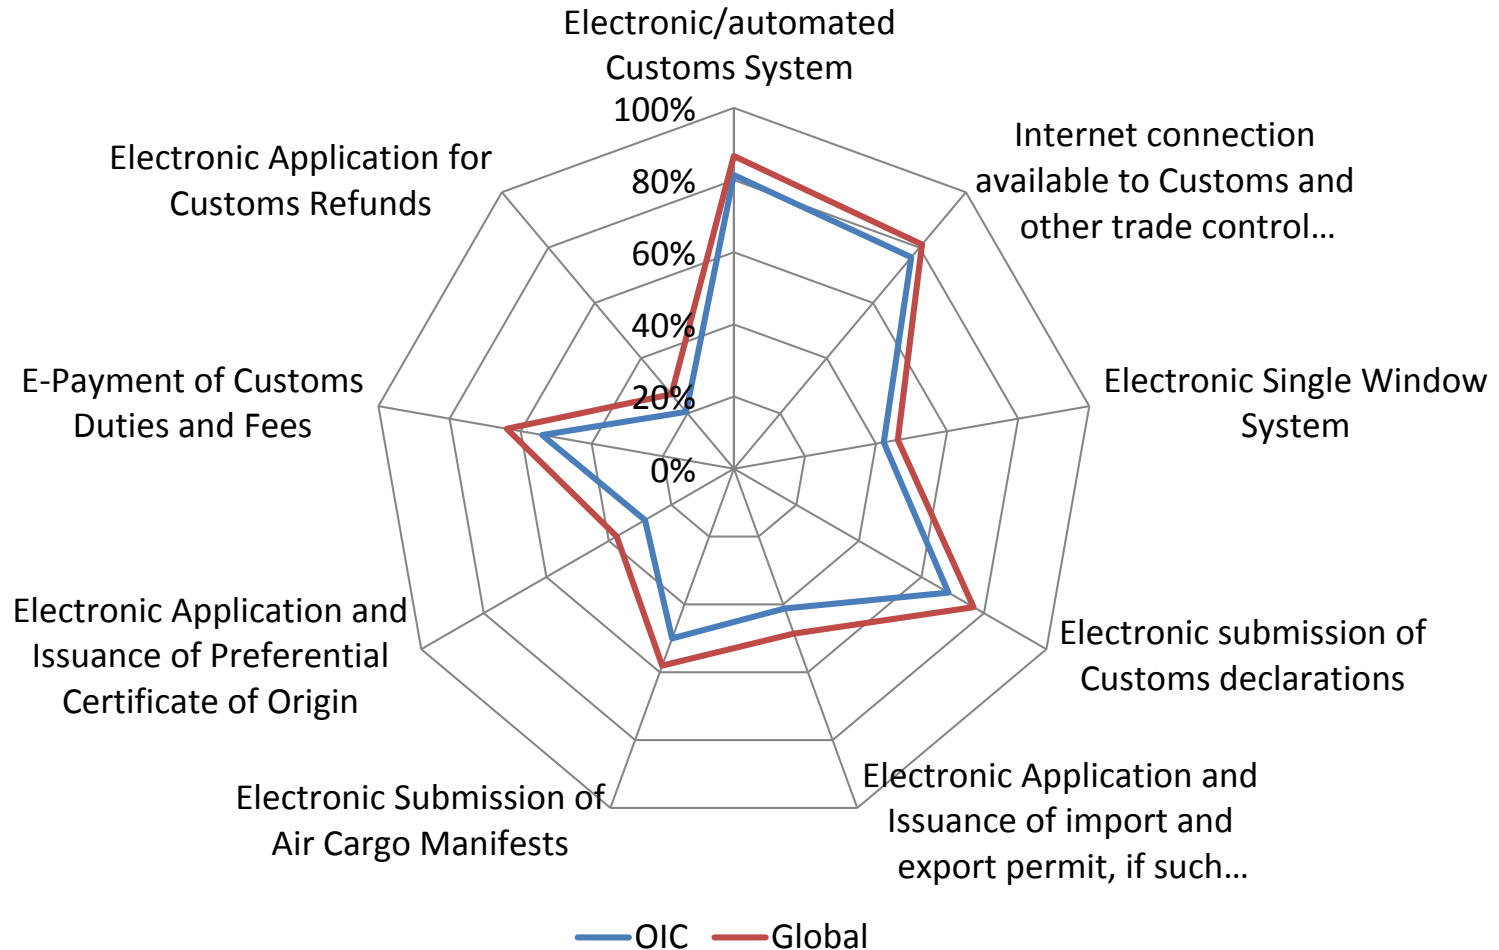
Electronic/automated Customs System

100%

80%

60%

40%

20%

0%

Internet connection available to Customs and other trade control…

Electronic Single Window System

Electronic submission of Customs declarations

Electronic Application and Issuance of import and export permit, if such…

Electronic Submission of Air Cargo Manifests

Electronic Application and Issuance of Preferential Certificate of Origin

E-Payment of Customs Duties and Fees

Electronic Application for Customs Refunds

OIC Global